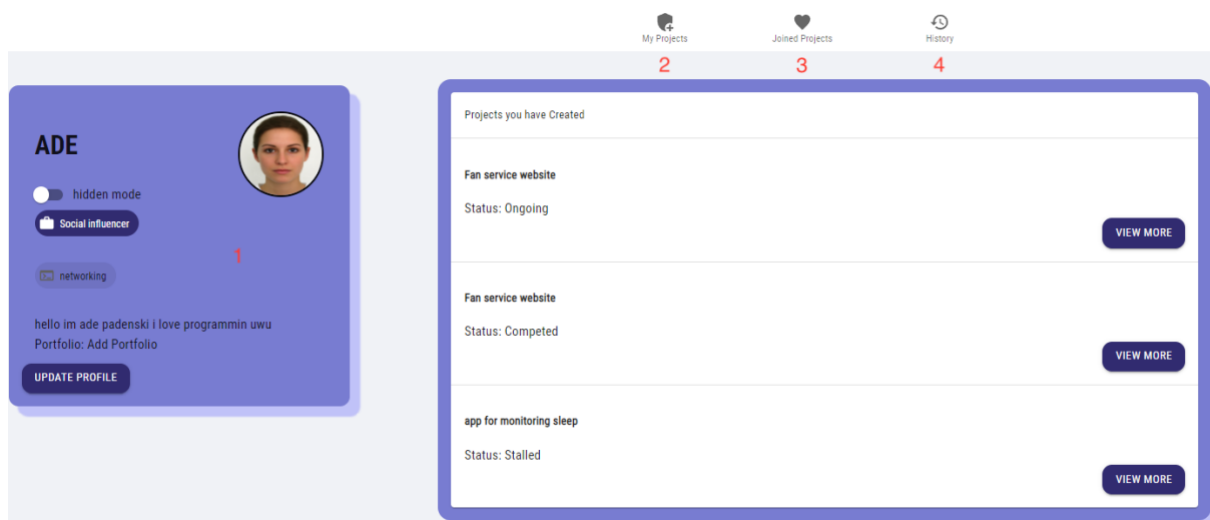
My Projects
Joined Projects
History

2
3
4

ADE

hidden mode

Social influencer

1

networking

hello im ade padenski i love programmin uwu
Portfolio: Add Portfolio

UPDATE PROFILE

Projects you have Created

Fan service website

Status: Ongoing

VIEW MORE

Fan service website

Status: Competed

VIEW MORE

app for monitoring sleep

Status: Stalled

VIEW MORE